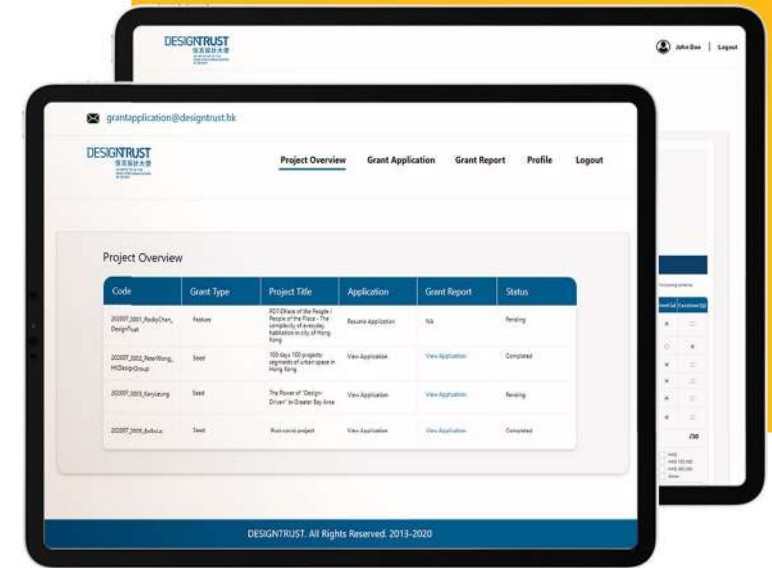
DESIGNTRUST

John Doe | Logout

grantapplication@designtrust.hk

DESIGNTRUST

Project Overview Grant Application Grant Report Profile Logout

Project Overview

| Code | Grant Type | Project Title | Application | Grant Report | Status |
|---|---|---|---|---|---|
| 202007_0001_RockyChan_DesignTrust | Feature | PDT:Place of the People / People of the Place - The complexity of everyday habitation in city of Hong Kong | Resume Application | NA | Pending |
| 202007_0002_PeterWong_HKDesignGroup | Seed | 100 days 100 projects: segments of urban space in Hong Kong | View Application | View Application | Completed |
| 202007_0003_KeryLeung | Seed | The Power of 'Design-Driven' in Greater Bay Area | View Application | View Application | Pending |
| 202007_0005_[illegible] | Seed | Post-covid project | View Application | View Application | Completed |

DESIGNTRUST. All Rights Reserved. 2013-2020